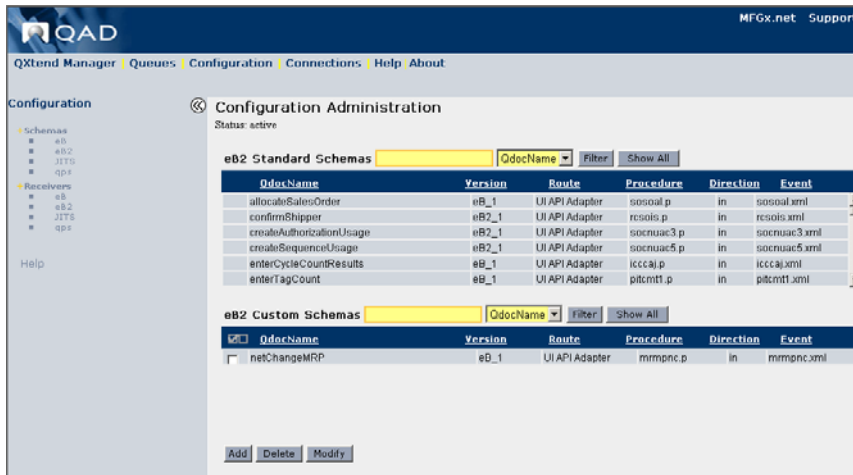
QAD

MFGx.net Suppor

QXtend Manager | Queues | Configuration | Connections | Help | About

Configuration

Schemas
eB
eB2
JITS
qps
Receivers
eB
eB2
JITS
qps

Help

Configuration Administration
Status: active

eB2 Standard Schemas QdocName Filter Show All

| QdocName | Version | Route | Procedure | Direction | Event |
|---|---|---|---|---|---|
| allocateSalesOrder | eB_1 | UI API Adapter | sosoal.p | in | sosoal.xml |
| confirmShipper | eB2_1 | UI API Adapter | rcsois.p | in | rcsois.xml |
| createAuthorizationUsage | eB2_1 | UI API Adapter | socnuac3.p | in | socnuac3.xml |
| createSequenceUsage | eB2_1 | UI API Adapter | socnuac5.p | in | socnuac5.xml |
| enterCycleCountResults | eB_1 | UI API Adapter | icccaj.p | in | icccaj.xml |
| enterTagCount | eB_1 | UI API Adapter | pitcmt1.p | in | pitcmt1.xml |

eB2 Custom Schemas QdocName Filter Show All

| | QdocName | Version | Route | Procedure | Direction | Event |
|---|---|---|---|---|---|---|
| | netChangeMRP | eB_1 | UI API Adapter | mrmpnc.p | in | mrmpnc.xml |

Add Delete Modify